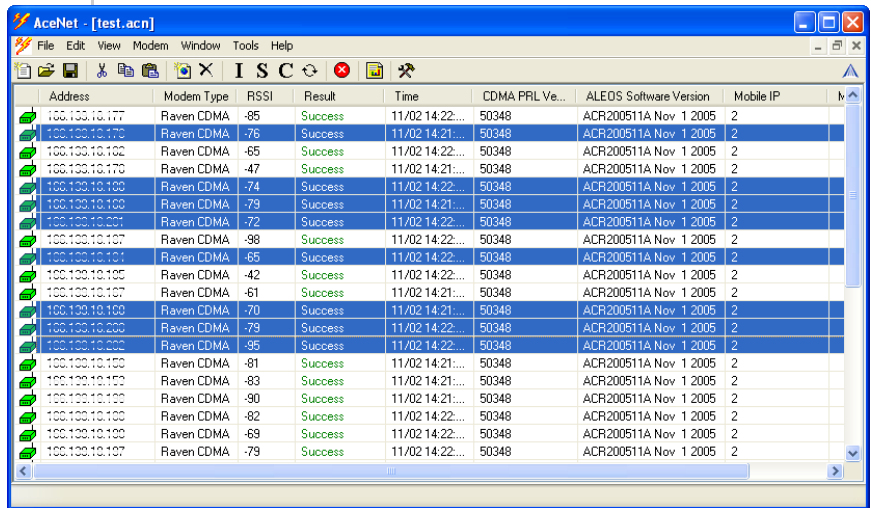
AceNet - [test.acn]

File Edit View Modem Window Tools Help

I S C

| Address | Modem Type | RSSI | Result | Time | CDMA PRL Ve... | ALEOS Software Version | Mobile IP | M |
|---|---|---|---|---|---|---|---|---|
| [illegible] | Raven CDMA | -85 | Success | 11/02 14:22:... | 50348 | ACR200511A Nov 1 2005 | 2 | |
| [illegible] | Raven CDMA | -76 | Success | 11/02 14:21:... | 50348 | ACR200511A Nov 1 2005 | 2 | |
| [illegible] | Raven CDMA | -65 | Success | 11/02 14:22:... | 50348 | ACR200511A Nov 1 2005 | 2 | |
| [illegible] | Raven CDMA | -47 | Success | 11/02 14:21:... | 50348 | ACR200511A Nov 1 2005 | 2 | |
| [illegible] | Raven CDMA | -74 | Success | 11/02 14:22:... | 50348 | ACR200511A Nov 1 2005 | 2 | |
| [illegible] | Raven CDMA | -79 | Success | 11/02 14:21:... | 50348 | ACR200511A Nov 1 2005 | 2 | |
| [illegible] | Raven CDMA | -72 | Success | 11/02 14:22:... | 50348 | ACR200511A Nov 1 2005 | 2 | |
| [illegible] | Raven CDMA | -98 | Success | 11/02 14:22:... | 50348 | ACR200511A Nov 1 2005 | 2 | |
| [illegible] | Raven CDMA | -65 | Success | 11/02 14:22:... | 50348 | ACR200511A Nov 1 2005 | 2 | |
| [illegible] | Raven CDMA | -42 | Success | 11/02 14:22:... | 50348 | ACR200511A Nov 1 2005 | 2 | |
| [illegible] | Raven CDMA | -61 | Success | 11/02 14:21:... | 50348 | ACR200511A Nov 1 2005 | 2 | |
| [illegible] | Raven CDMA | -70 | Success | 11/02 14:21:... | 50348 | ACR200511A Nov 1 2005 | 2 | |
| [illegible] | Raven CDMA | -79 | Success | 11/02 14:22:... | 50348 | ACR200511A Nov 1 2005 | 2 | |
| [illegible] | Raven CDMA | -95 | Success | 11/02 14:22:... | 50348 | ACR200511A Nov 1 2005 | 2 | |
| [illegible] | Raven CDMA | -81 | Success | 11/02 14:21:... | 50348 | ACR200511A Nov 1 2005 | 2 | |
| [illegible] | Raven CDMA | -83 | Success | 11/02 14:22:... | 50348 | ACR200511A Nov 1 2005 | 2 | |
| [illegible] | Raven CDMA | -90 | Success | 11/02 14:21:... | 50348 | ACR200511A Nov 1 2005 | 2 | |
| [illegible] | Raven CDMA | -82 | Success | 11/02 14:22:... | 50348 | ACR200511A Nov 1 2005 | 2 | |
| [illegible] | Raven CDMA | -69 | Success | 11/02 14:22:... | 50348 | ACR200511A Nov 1 2005 | 2 | |
| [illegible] | Raven CDMA | -79 | Success | 11/02 14:22:... | 50348 | ACR200511A Nov 1 2005 | 2 | |